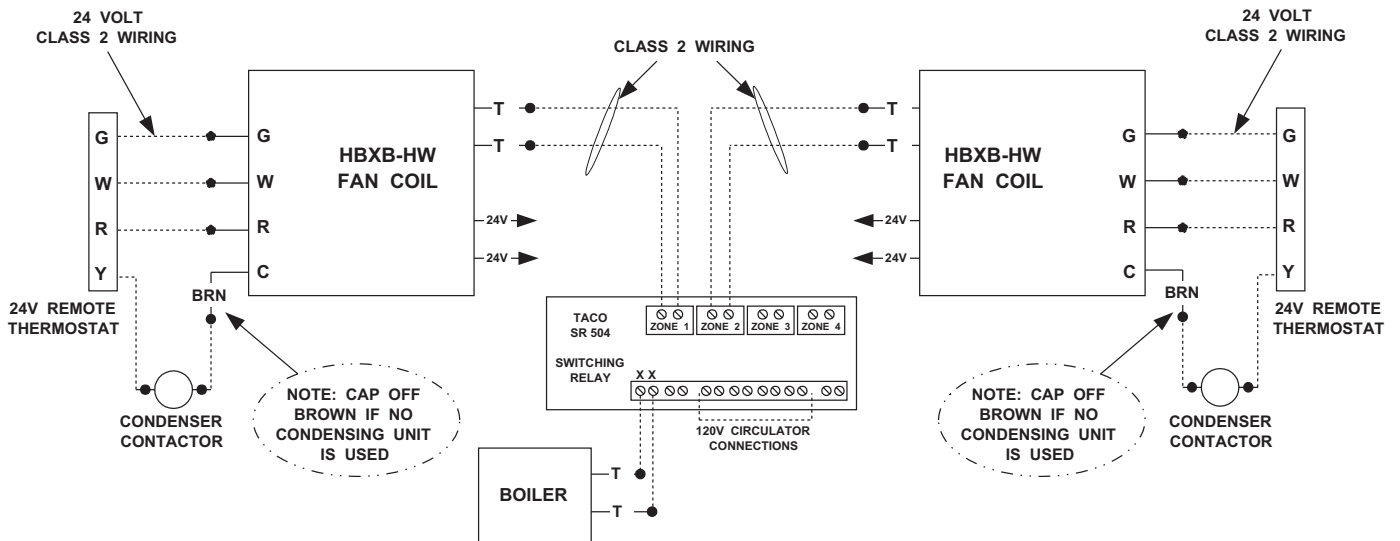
24 VOLT
CLASS 2 WIRING

CLASS 2 WIRING

24 VOLT
CLASS 2 WIRING

G
W
R
Y

G
W
R
C

HBXB-HW
FAN COIL

T
T
24V
24V

24V REMOTE
THERMOSTAT

BRN

CONDENSER
CONTACTOR

NOTE: CAP OFF
BROWN IF NO
CONDENSING UNIT
IS USED

TACO
SR 504

ZONE 1
ZONE 2
ZONE 3
ZONE 4

SWITCHING
RELAY

X X

120V CIRCULATOR
CONNECTIONS

BOILER

T
T

T
T
24V
24V

HBXB-HW
FAN COIL

G
W
R
C

G
W
R
Y

BRN

24V REMOTE
THERMOSTAT

NOTE: CAP OFF
BROWN IF NO
CONDENSING UNIT
IS USED

CONDENSER
CONTACTOR